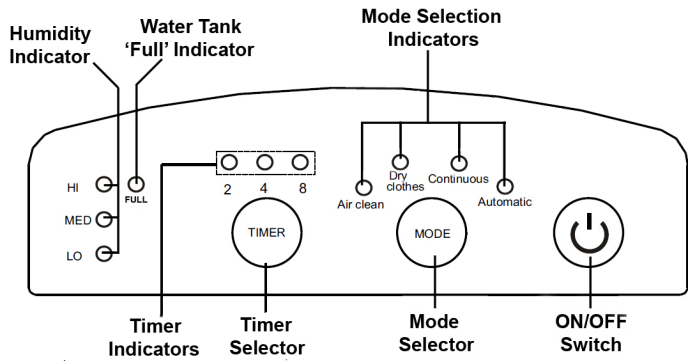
Humidity Indicator

Water Tank 'Full' Indicator

Mode Selection Indicators

HI

MED

LO

FULL

2 4 8

TIMER

Air clean

Dry clothes

Continuous

Automatic

MODE

Timer Indicators

Timer Selector

Mode Selector

ON/OFF Switch